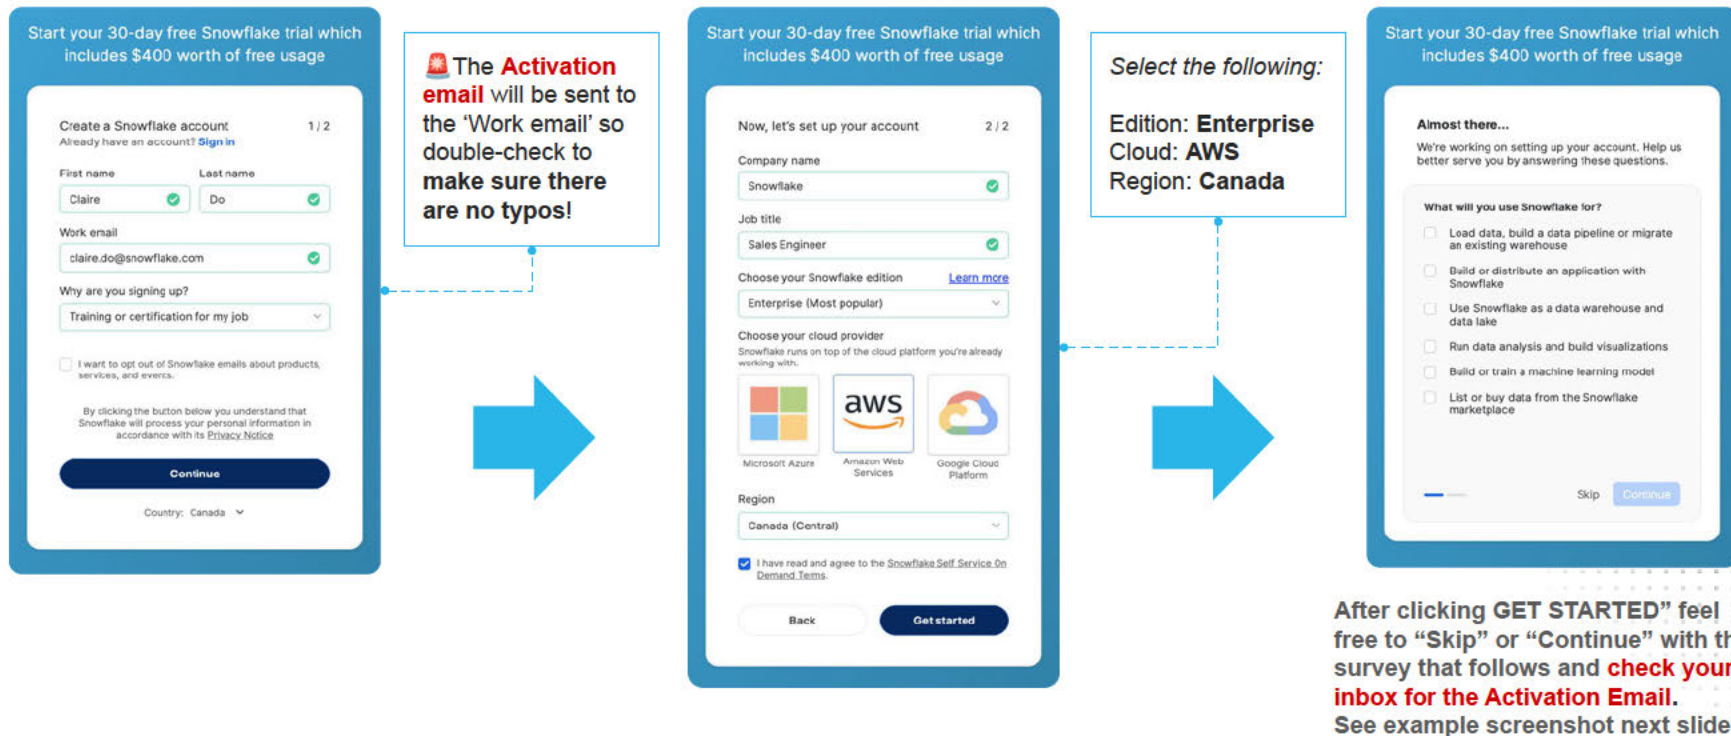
Start your 30-day free Snowflake trial which includes $400 worth of free usage

Create a Snowflake account 1 / 2
Already have an account? Sign in

First name
Claire

Last name
Do

Work email
claire.do@snowflake.com

Why are you signing up?
Training or certification for my job

I want to opt out of Snowflake emails about products, services, and events.

By clicking the button below you understand that Snowflake will process your personal information in accordance with its Privacy Notice

Continue

Country: Canada

🚨The Activation email will be sent to the 'Work email' so double-check to make sure there are no typos!

Start your 30-day free Snowflake trial which includes $400 worth of free usage

Now, let's set up your account 2 / 2

Company name
Snowflake

Job title
Sales Engineer

Choose your Snowflake edition Learn more
Enterprise (Most popular)

Choose your cloud provider
Snowflake runs on top of the cloud platform you're already working with.

aws

Microsoft Azure
Amazon Web Services
Google Cloud Platform

Region
Canada (Central)

I have read and agree to the Snowflake Self Service On Demand Terms.

Back
Get started

Select the following:

Edition: Enterprise
Cloud: AWS
Region: Canada

Start your 30-day free Snowflake trial which includes $400 worth of free usage

Almost there...
We're working on setting up your account. Help us better serve you by answering these questions.

What will you use Snowflake for?
Load data, build a data pipeline or migrate an existing warehouse
Build or distribute an application with Snowflake
Use Snowflake as a data warehouse and data lake
Run data analysis and build visualizations
Build or train a machine learning model
List or buy data from the Snowflake marketplace

Skip
Continue

After clicking GET STARTED" feel free to "Skip" or "Continue" with th survey that follows and check your inbox for the Activation Email.
See example screenshot next slide